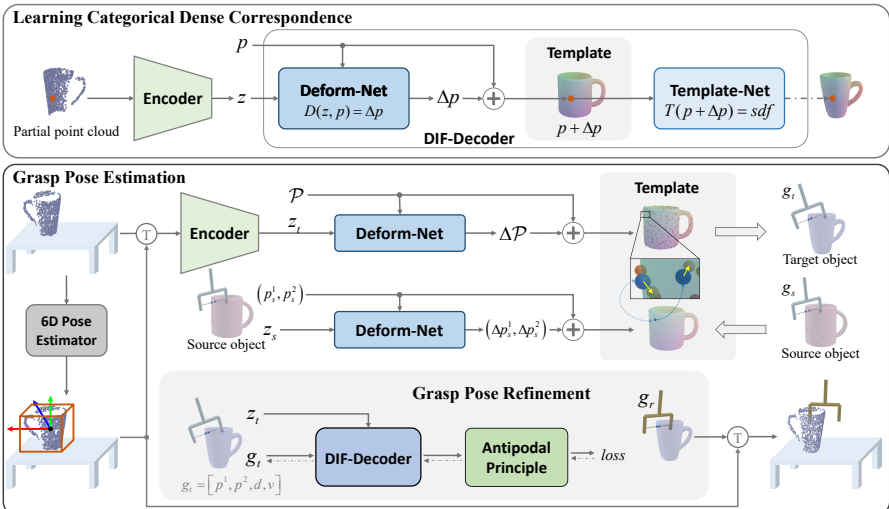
Learning Categorical Dense Correspondence

$p$

Partial point cloud

Encoder

$z$

Deform-Net

$D(z,p)=\Delta p$

$\Delta p$

Template

$p+\Delta p$

Template-Net

$T(p+\Delta p)=sdf$

DIF-Decoder

Grasp Pose Estimation

T

Encoder

$\mathcal{P}$

$z_t$

Deform-Net

$\Delta\mathcal{P}$

Template

$g_t$

Target object

$(p_s^1, p_s^2)$

Source object

$z_s$

Deform-Net

$(\Delta p_s^1, \Delta p_s^2)$

$g_s$

Source object

6D Pose Estimator

Grasp Pose Refinement

$z_t$

$g_t$

$g_t=[p^1,p^2,d,v]$

DIF-Decoder

Antipodal Principle

$loss$

$g_r$

T